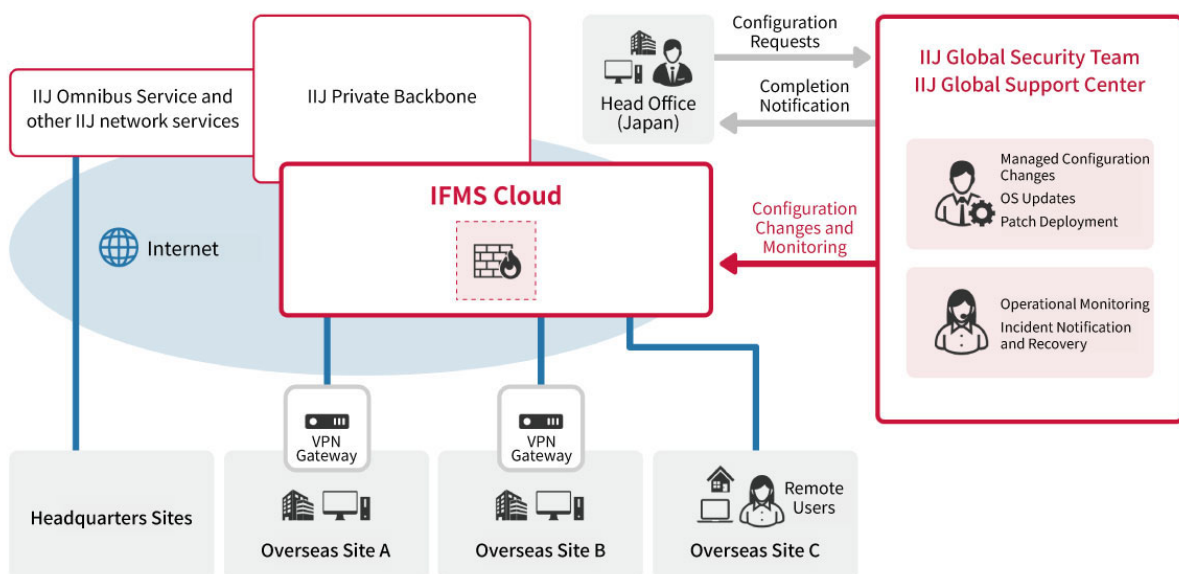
IIJ Omnibus Service and other IIJ network services

IIJ Private Backbone

Head Office (Japan)

Configuration Requests

Completion Notification

IIJ Global Security Team
IIJ Global Support Center

Managed Configuration Changes
OS Updates
Patch Deployment

Operational Monitoring
Incident Notification and Recovery

Internet

IFMS Cloud

Configuration Changes and Monitoring

VPN Gateway

VPN Gateway

Remote Users

Headquarters Sites

Overseas Site A

Overseas Site B

Overseas Site C